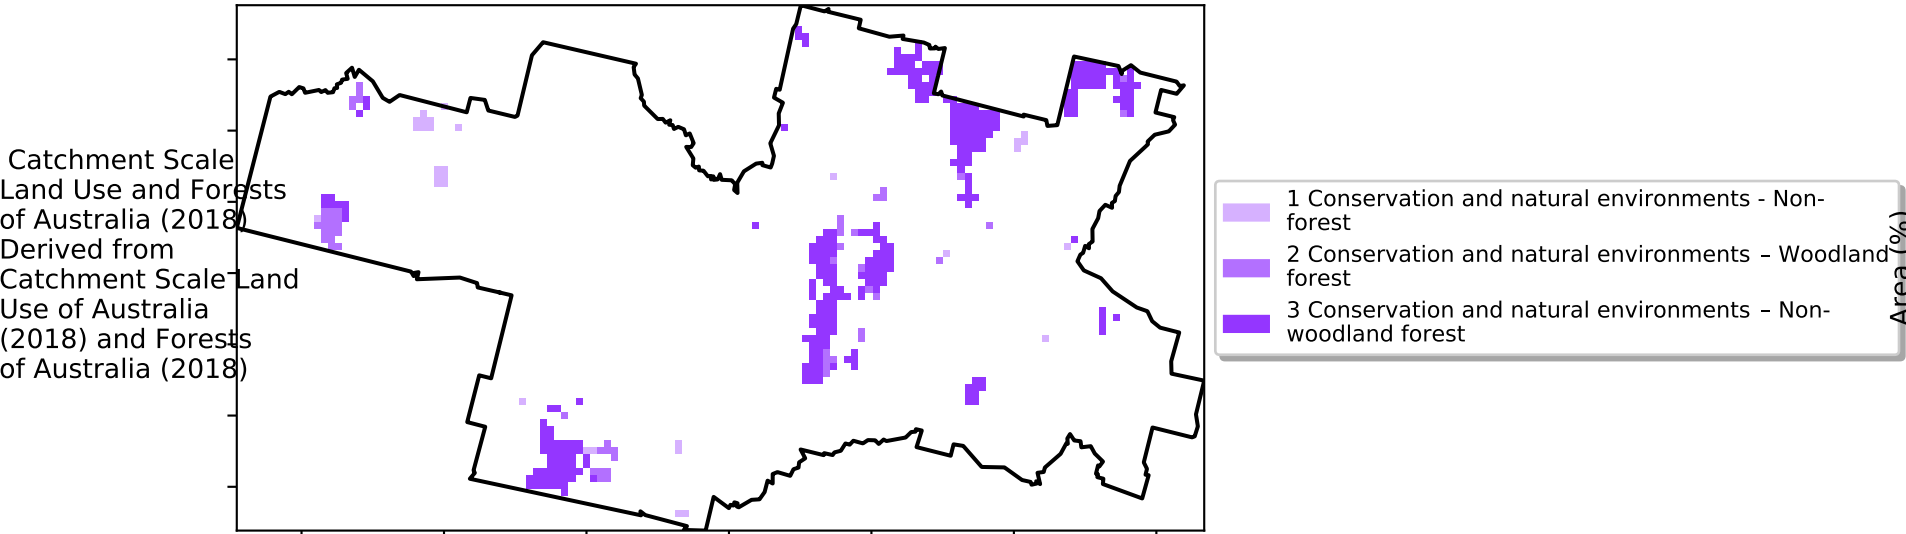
Catchment Scale Land Use and Forests of Australia (2018) Derived from Catchment Scale Land Use of Australia (2018) and Forests of Australia (2018)

1 Conservation and natural environments - Non-forest
2 Conservation and natural environments – Woodland forest
3 Conservation and natural environments – Non-woodland forest

Area (%)